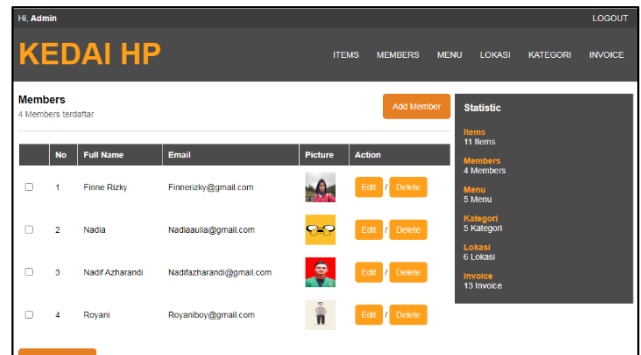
Hi, Admin
LOGOUT

KEDAI HP

ITEMS MEMBERS MENU LOKASI KATEGORI INVOICE

Members
4 Members terdaftar

Add Member

|  | No | Full Name | Email | Picture | Action |
|---|---|---|---|---|---|
|  | 1 | Finne Rizky | Finnerizky@gmail.com |  | Edit / Delete |
|  | 2 | Nadia | Nadiaaulia@gmail.com |  | Edit / Delete |
|  | 3 | Nadif Azharandi | Nadifazharandi@gmail.com |  | Edit / Delete |
|  | 4 | Royani | Royaniboy@gmail.com |  | Edit / Delete |

Statistic

Items
11 Items

Members
4 Members

Menu
5 Menu

Kategori
5 Kategori

Lokasi
6 Lokasi

Invoice
13 Invoice